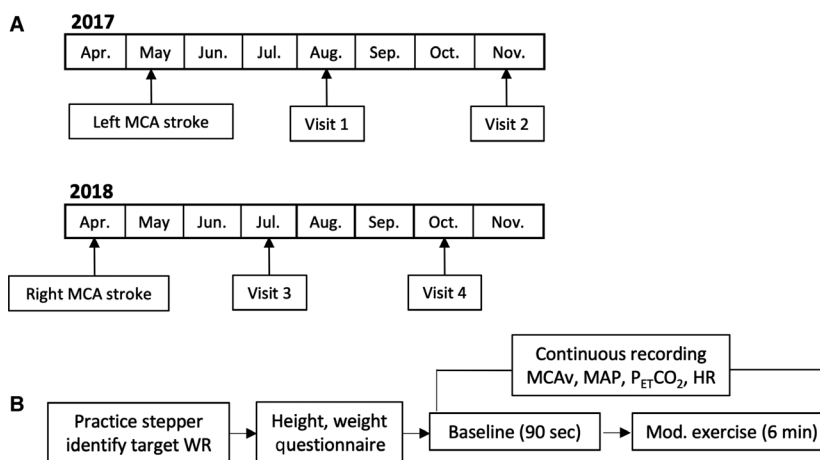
A

2017

| Apr. | May | Jun. | Jul. | Aug. | Sep. | Oct. | Nov. |
|---|---|---|---|---|---|---|---|

Left MCA stroke

Visit 1

Visit 2

2018

| Apr. | May | Jun. | Jul. | Aug. | Sep. | Oct. | Nov. |
|---|---|---|---|---|---|---|---|

Right MCA stroke

Visit 3

Visit 4

B

Continuous recording MCAv, MAP, $P_{ET}CO_2$, HR

Practice stepper identify target WR

Height, weight questionnaire

Baseline (90 sec)

Mod. exercise (6 min)